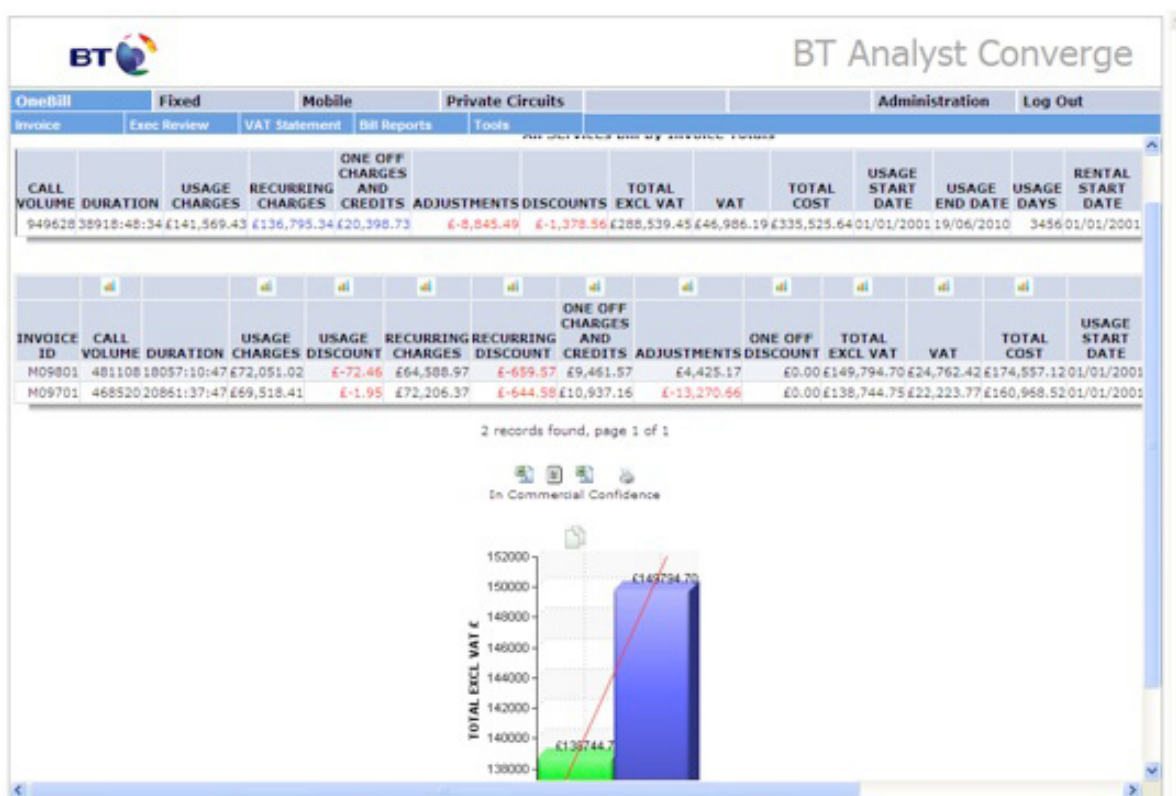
BT

BT Analyst Converge

OneBill | Fixed | Mobile | Private Circuits | | Administration | Log Out

Invoice | Exec Review | VAT Statement | Bill Reports | Tools

All Services Bill by Invoice Totals

| CALL VOLUME | DURATION | USAGE CHARGES | RECURRING CHARGES | ONE OFF CHARGES AND CREDITS | ADJUSTMENTS | DISCOUNTS | TOTAL EXCL VAT | VAT | TOTAL COST | USAGE START DATE | USAGE END DATE | USAGE DAYS | RENTAL START DATE |
|---|---|---|---|---|---|---|---|---|---|---|---|---|---|
| 949628 | 38918:48:34 | £141,569.43 | £136,795.34 | £20,398.73 | £-8,845.49 | £-1,378.56 | £288,539.45 | £46,986.19 | £335,525.64 | 01/01/2001 | 19/06/2010 | 3456 | 01/01/2001 |

| INVOICE ID | CALL VOLUME | DURATION | USAGE CHARGES | USAGE DISCOUNT | RECURRING CHARGES | RECURRING DISCOUNT | ONE OFF CHARGES AND CREDITS | ADJUSTMENTS | ONE OFF DISCOUNT | TOTAL EXCL VAT | VAT | TOTAL COST | USAGE START DATE |
|---|---|---|---|---|---|---|---|---|---|---|---|---|---|
| M09801 | 481108 | 18057:10:47 | £72,051.02 | £-72.46 | £64,588.97 | £-659.57 | £9,461.57 | £4,425.17 | £0.00 | £149,794.70 | £24,762.42 | £174,557.12 | 01/01/2001 |
| M09701 | 468520 | 20861:37:47 | £69,518.41 | £-1.95 | £72,206.37 | £-644.58 | £10,937.16 | £-13,270.66 | £0.00 | £138,744.75 | £22,223.77 | £160,968.52 | 01/01/2001 |

2 records found, page 1 of 1

In Commercial Confidence

152000
150000
148000
146000
144000
142000
140000
138000
TOTAL EXCL VAT £
£149794.70
£138744.7